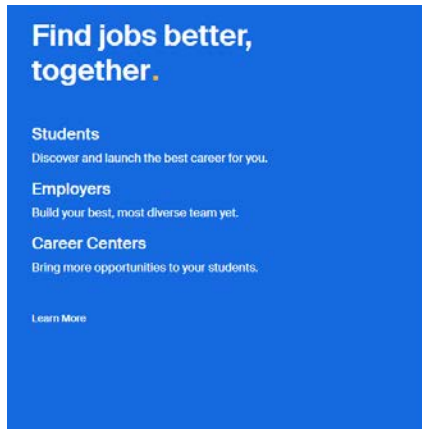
Find jobs better, together.

Students
Discover and launch the best career for you.

Employers
Build your best, most diverse team yet.

Career Centers
Bring more opportunities to your students.

Learn More